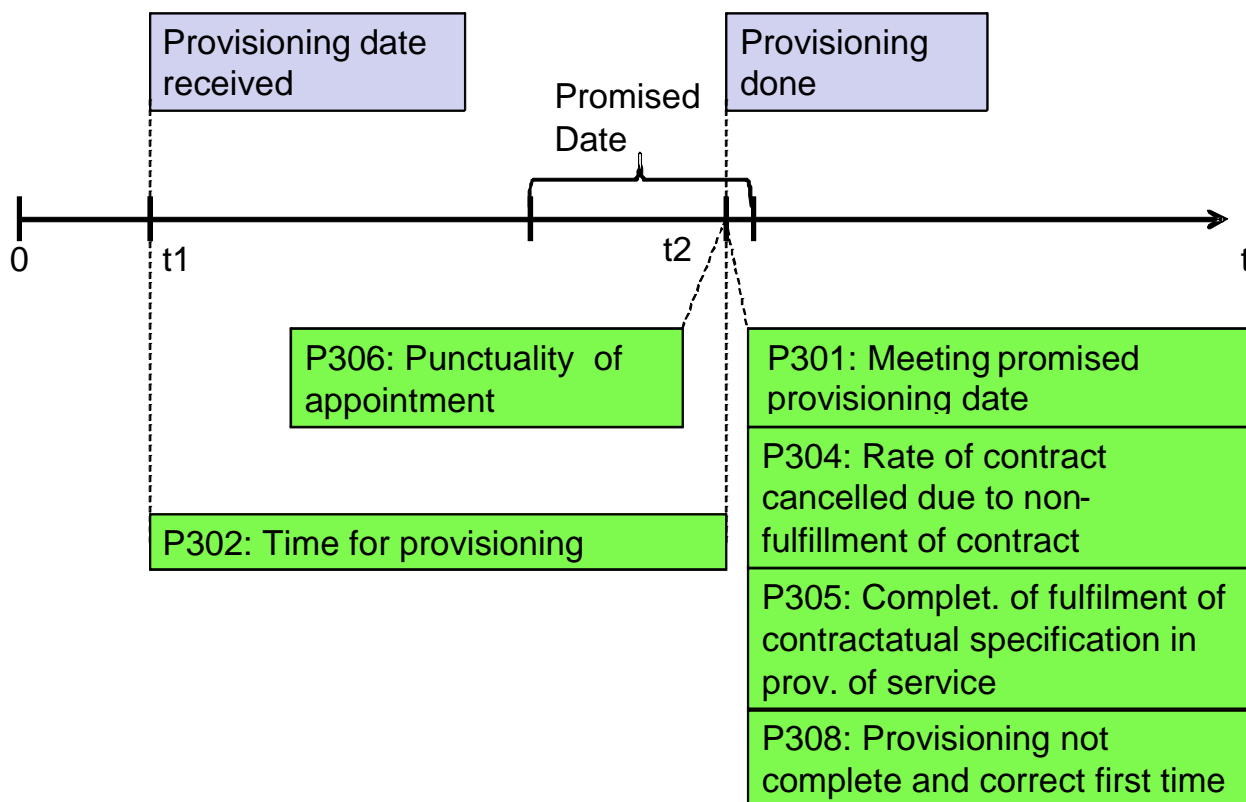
Provisioning date received

Provisioning done

Promised Date

0

t1

t2

t

P306: Punctuality of appointment

P301: Meeting promised provisioning date

P304: Rate of contract cancelled due to non-fulfillment of contract

P302: Time for provisioning

P305: Complet. of fulfilment of contractatual specification in prov. of service

P308: Provisioning not complete and correct first time